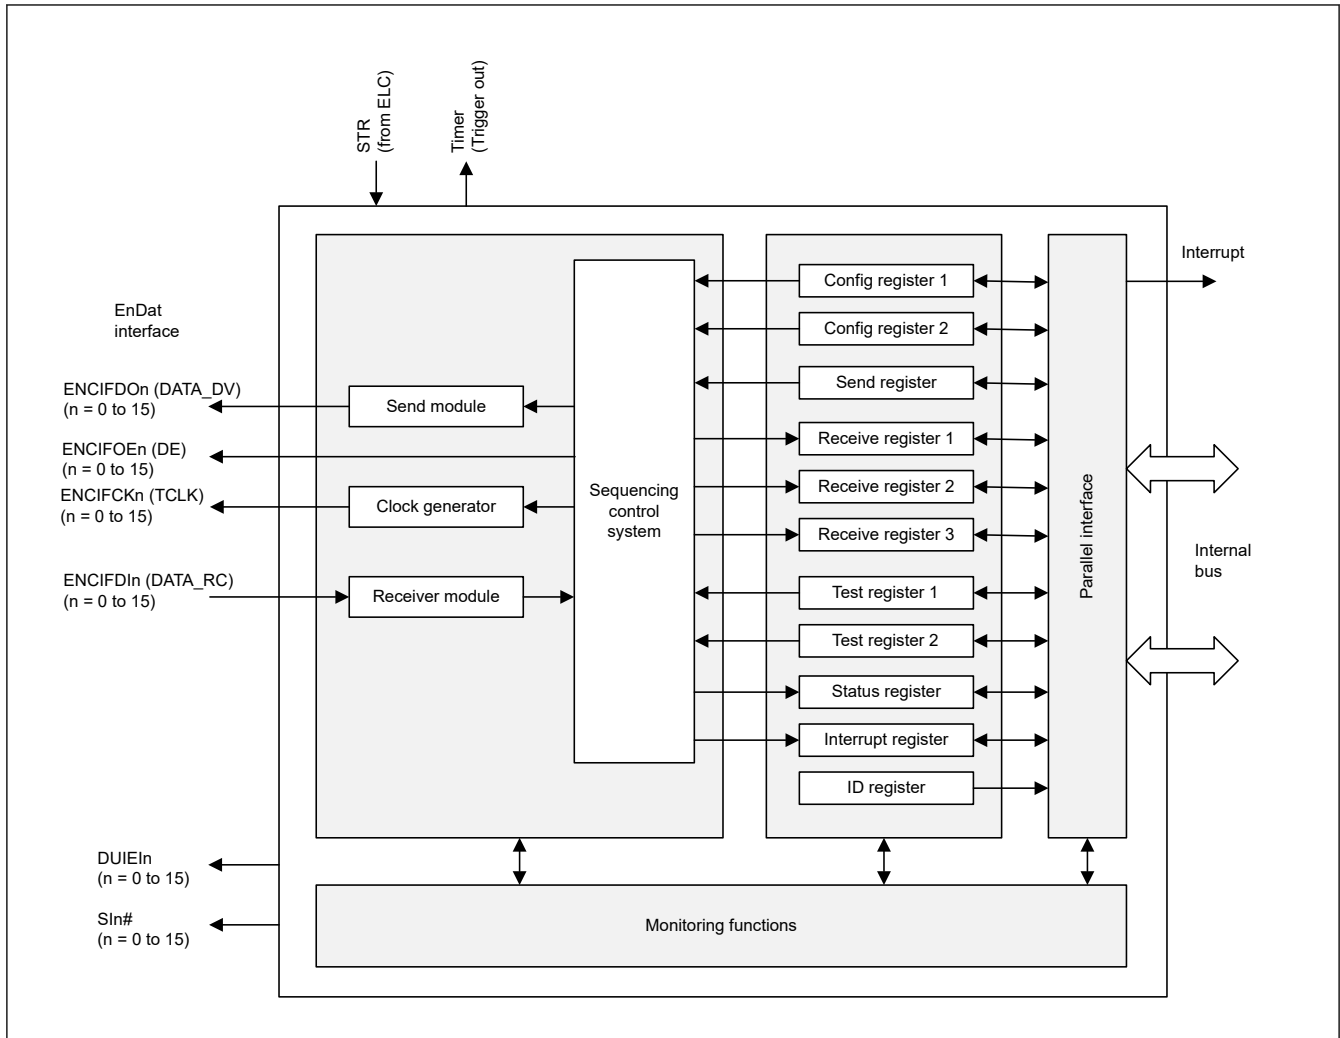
STR
(from ELC)

Timer
(Trigger out)

EnDat
interface

ENCIFDOn (DATA_DV)
(n = 0 to 15)

ENCIFOEn (DE)
(n = 0 to 15)

ENCIFCKn (TCLK)
(n = 0 to 15)

ENCIFDIn (DATA_RC)
(n = 0 to 15)

Send module

Clock generator

Receiver module

Sequencing
control
system

Config register 1

Config register 2

Send register

Receive register 1

Receive register 2

Receive register 3

Test register 1

Test register 2

Status register

Interrupt register

ID register

Parallel interface

Interrupt

Internal
bus

DUIEIn
(n = 0 to 15)

SIn#
(n = 0 to 15)

Monitoring functions